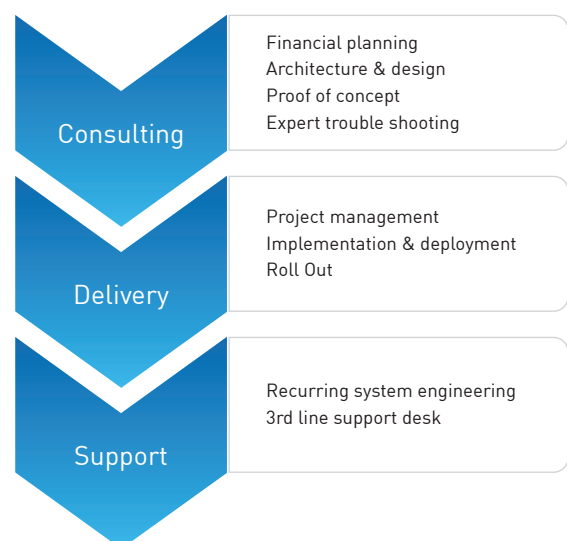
Consulting

Financial planning
Architecture & design
Proof of concept
Expert trouble shooting

Delivery

Project management
Implementation & deployment
Roll Out

Support

Recurring system engineering
3rd line support desk